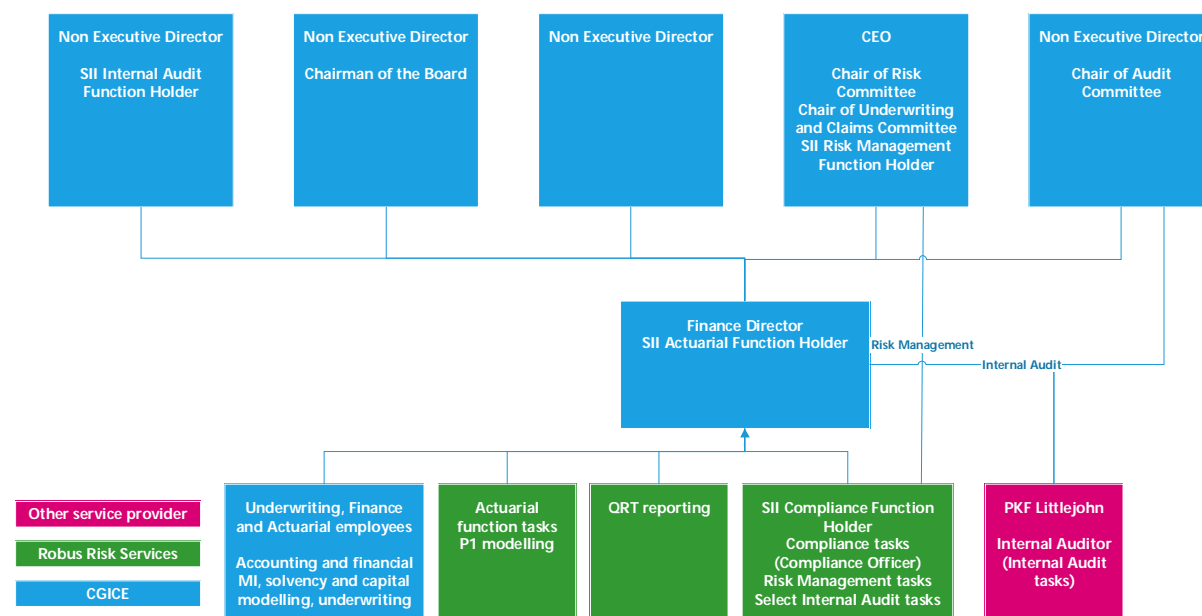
Non Executive Director

SII Internal Audit Function Holder

Non Executive Director

Chairman of the Board

Non Executive Director

CEO

Chair of Risk Committee
Chair of Underwriting and Claims Committee
SII Risk Management Function Holder

Non Executive Director

Chair of Audit Committee

Finance Director
SII Actuarial Function Holder

Risk Management

Internal Audit

Other service provider

Robus Risk Services

CGICE

Underwriting, Finance and Actuarial employees

Accounting and financial MI, solvency and capital modelling, underwriting

Actuarial function tasks
P1 modelling

QRT reporting

SII Compliance Function Holder
Compliance tasks (Compliance Officer)
Risk Management tasks
Select Internal Audit tasks

PKF Littlejohn

Internal Auditor (Internal Audit tasks)